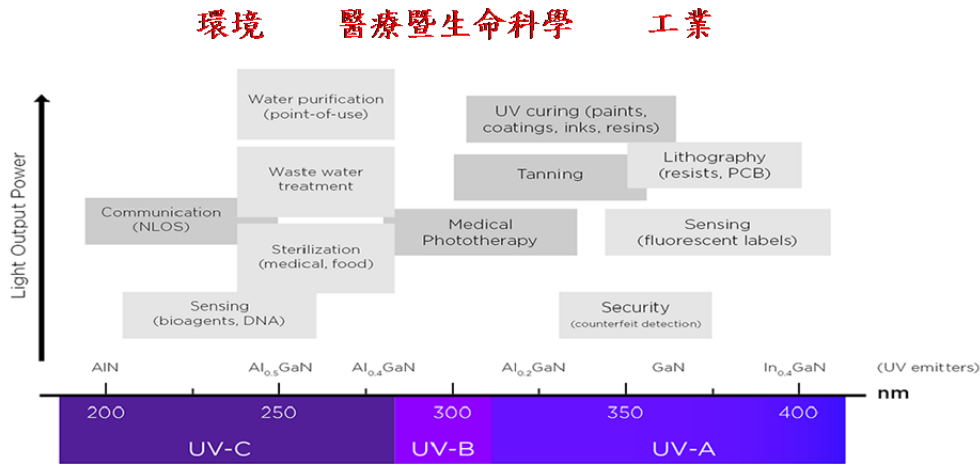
環境　　醫療暨生命科學　　工業

Light Output Power

Water purification (point-of-use)

UV curing (paints, coatings, inks, resins)

Waste water treatment

Tanning

Lithography (resists, PCB)

Communication (NLOS)

Medical Phototherapy

Sensing (fluorescent labels)

Sterilization (medical, food)

Sensing (bioagents, DNA)

Security (counterfeit detection)

AlN　$Al_{0.5}GaN$　$Al_{0.4}GaN$　$Al_{0.2}GaN$　GaN　$In_{0.4}GaN$　(UV emitters)

nm

200　250　300　350　400

UV-C　UV-B　UV-A